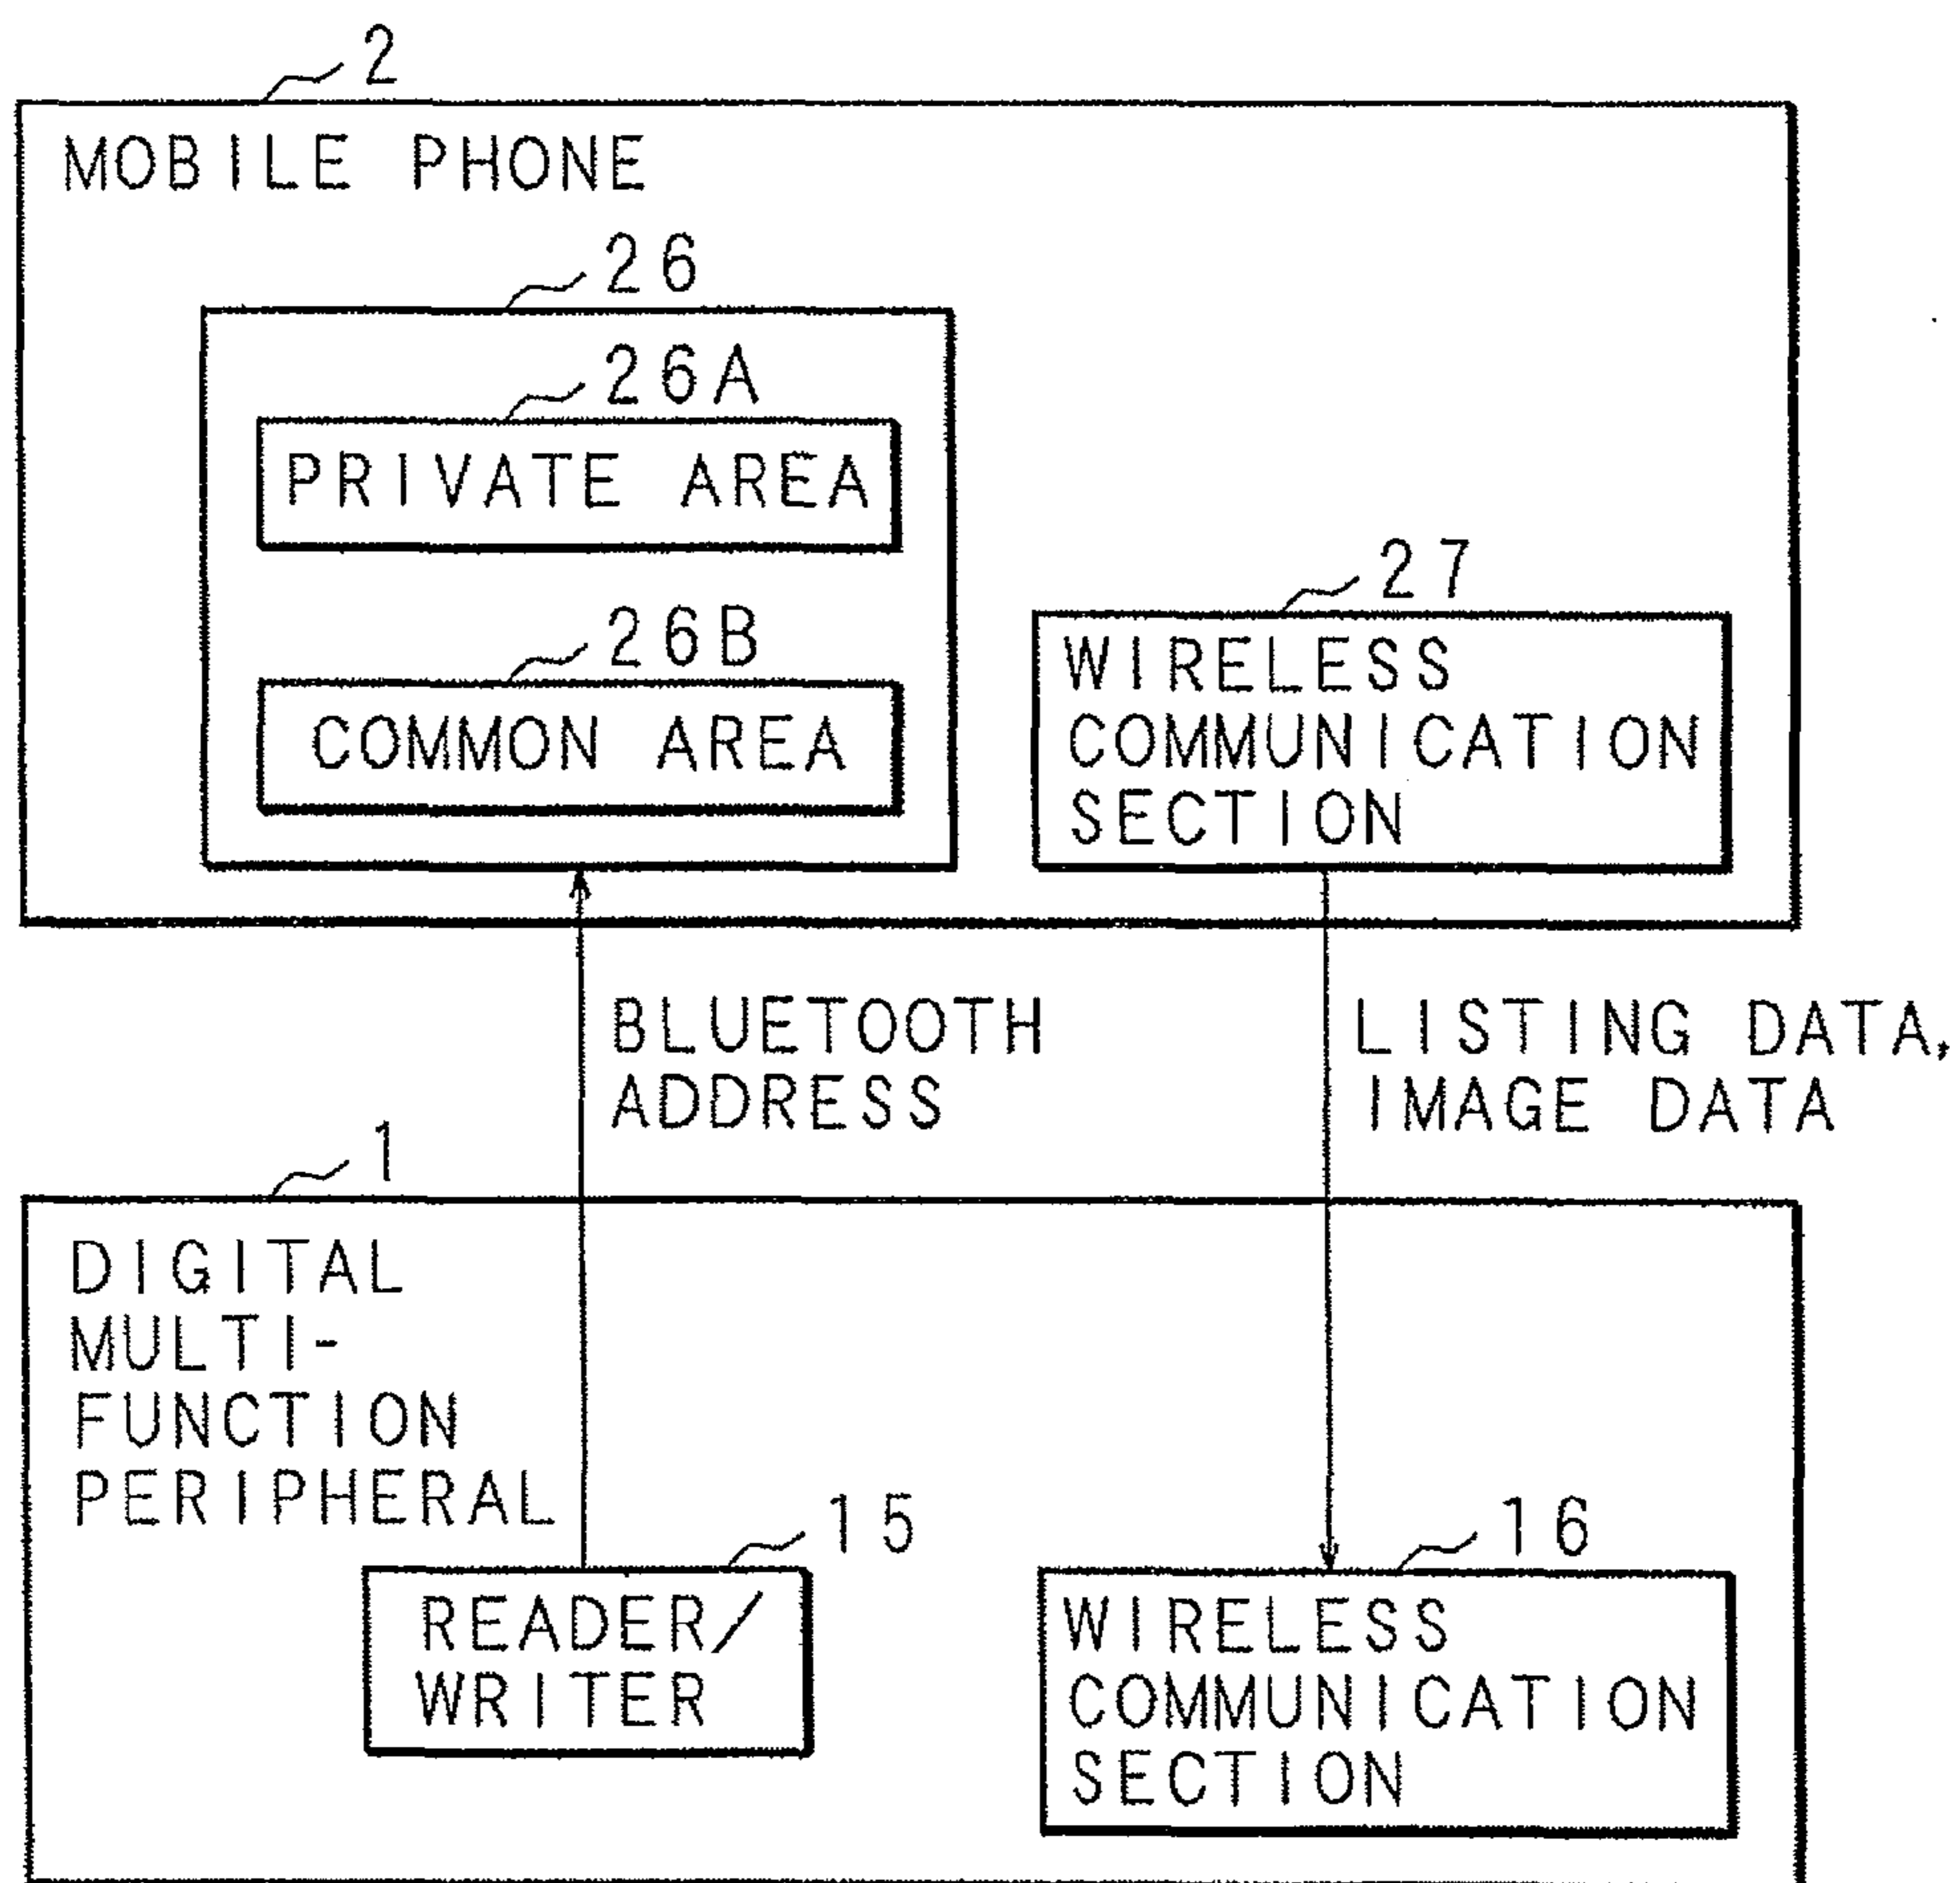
2

MOBILE PHONE

26

26A

PRIVATE AREA

26B

COMMON AREA

27

WIRELESS COMMUNICATION SECTION

BLUETOOTH ADDRESS

LISTING DATA, IMAGE DATA

1

DIGITAL MULTI-FUNCTION PERIPHERAL

15

READER/ WRITER

16

WIRELESS COMMUNICATION SECTION